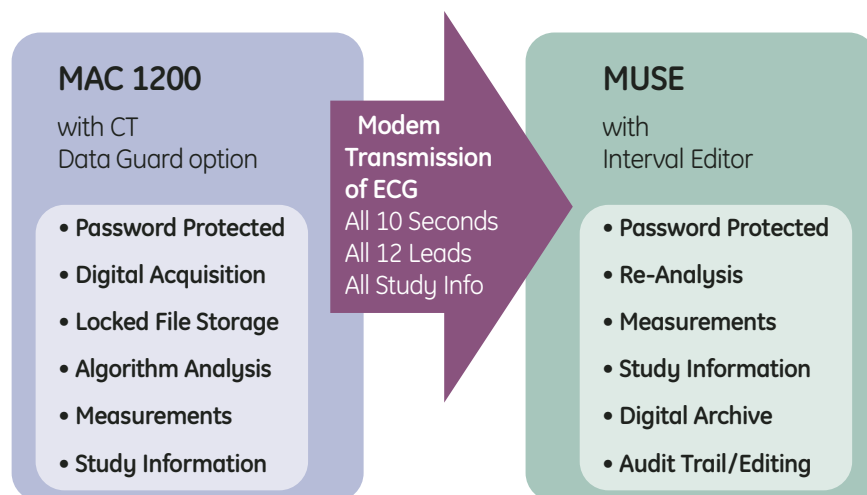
MAC 1200
with CT
Data Guard option

• Password Protected
• Digital Acquisition
• Locked File Storage
• Algorithm Analysis
• Measurements
• Study Information

Modem Transmission of ECG
All 10 Seconds
All 12 Leads
All Study Info

MUSE
with
Interval Editor

• Password Protected
• Re-Analysis
• Measurements
• Study Information
• Digital Archive
• Audit Trail/Editing